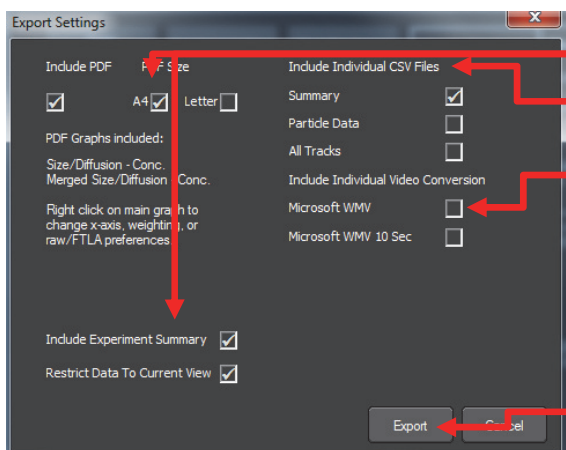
Export Settings

x

Include PDF

P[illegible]F Size

A4

Letter

PDF Graphs included:

Size/Diffusion - Conc.
Merged Size/Diffusion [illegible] Conc.

Right click on main graph to change x-axis, weighting, or raw/FTLA preferences.

Include Individual CSV Files

Summary

Particle Data

All Tracks

Include Individual Video Conversion

Microsoft WMV

Microsoft WMV 10 Sec

Include Experiment Summary

Restrict Data To Current View

Export

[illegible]cel